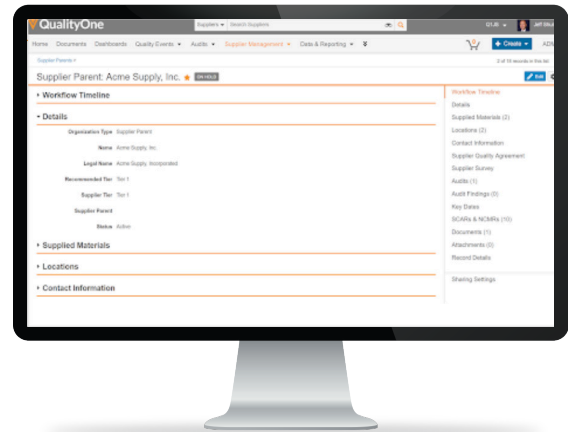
QualityOne

Suppliers ▾ Search Suppliers

Jeff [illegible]

Home Documents Dashboards Quality Events ▾ Audits ▾ Supplier Management ▾ Data & Reporting ▾

+ Create ▾

Supplier Parents >

2 of 10 records in this list

Supplier Parent: Acme Supply, Inc. ★ ON HOLD

Edit

▸ Workflow Timeline

▾ Details

Organization Type Supplier Parent

Name Acme Supply, Inc.

Legal Name Acme Supply, Incorporated

Recommended Tier Tier 1

Supplier Tier Tier 1

Supplier Parent

Status Active

▸ Supplied Materials

▸ Locations

▸ Contact Information

Workflow Timeline
Details
Supplied Materials (2)
Locations (2)
Contact Information
Supplier Quality Agreement
Supplier Survey
Audits (1)
Audit Findings (0)
Key Dates
SCARs & NCMRs (10)
Documents (1)
Attachments (0)
Record Details

Sharing Settings